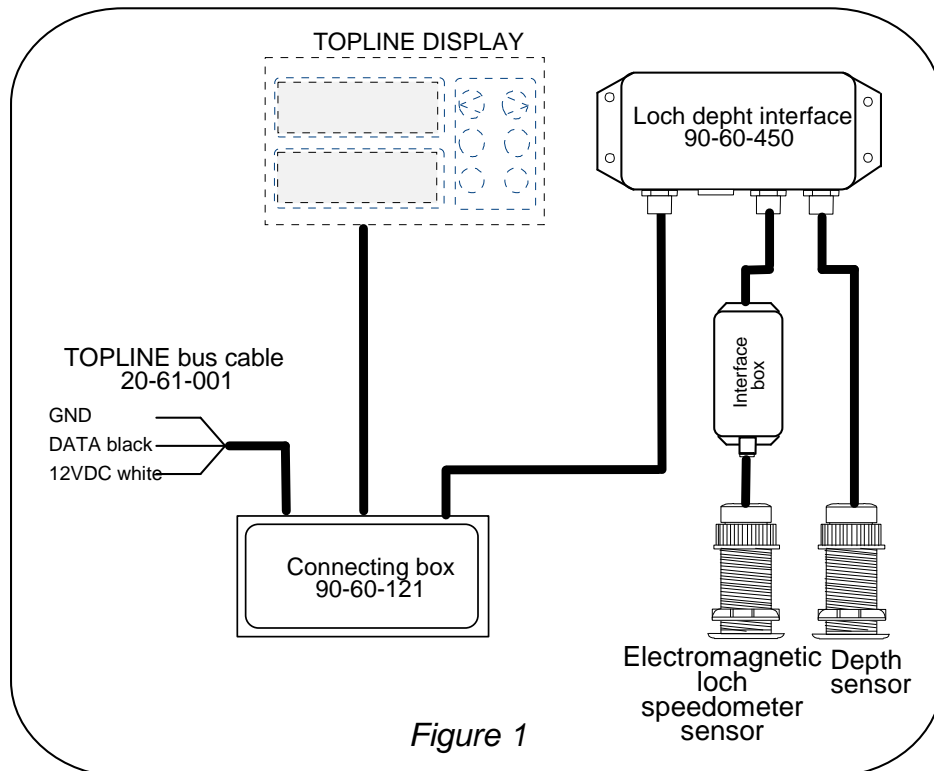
TOPLINE DISPLAY

Loch depht interface
90-60-450

TOPLINE bus cable
20-61-001

GND
DATA black
12VDC white

Interface box

Connecting box
90-60-121

Electromagnetic loch speedometer sensor

Depth sensor

Figure 1